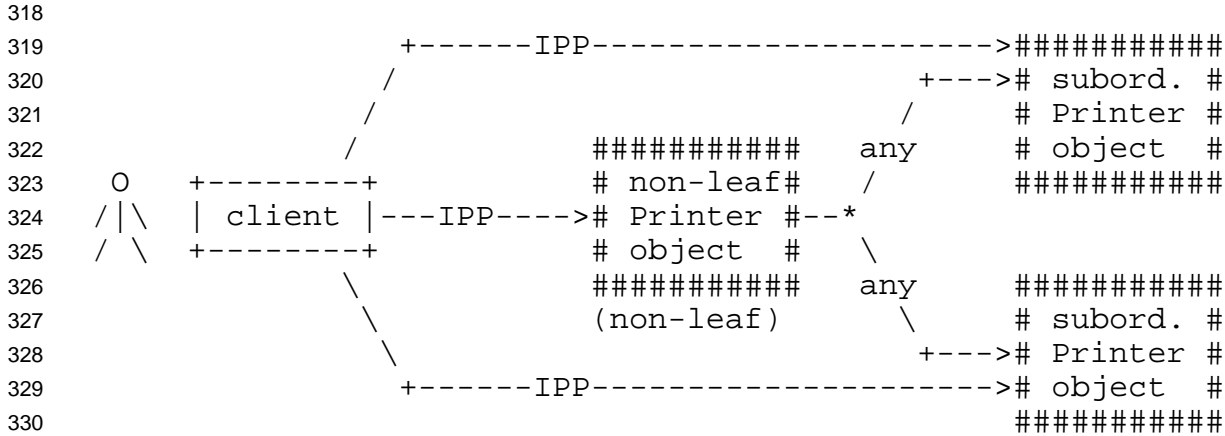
318
319 +------IPP------------------------>###########
320 / +--->#  subord. #
321 / / # Printer #
322 / ########### any # object #
323 O +--------+ # non-leaf# / ###########
324 /|\ | client |---IPP---->#  Printer #--*
325 / \ +--------+ # object # \
326 \ ########### any ###########
327 \ (non-leaf) \ # subord. #
328 \ +--->#  Printer #
329 +------IPP------------------------>#  object #
330 ###########